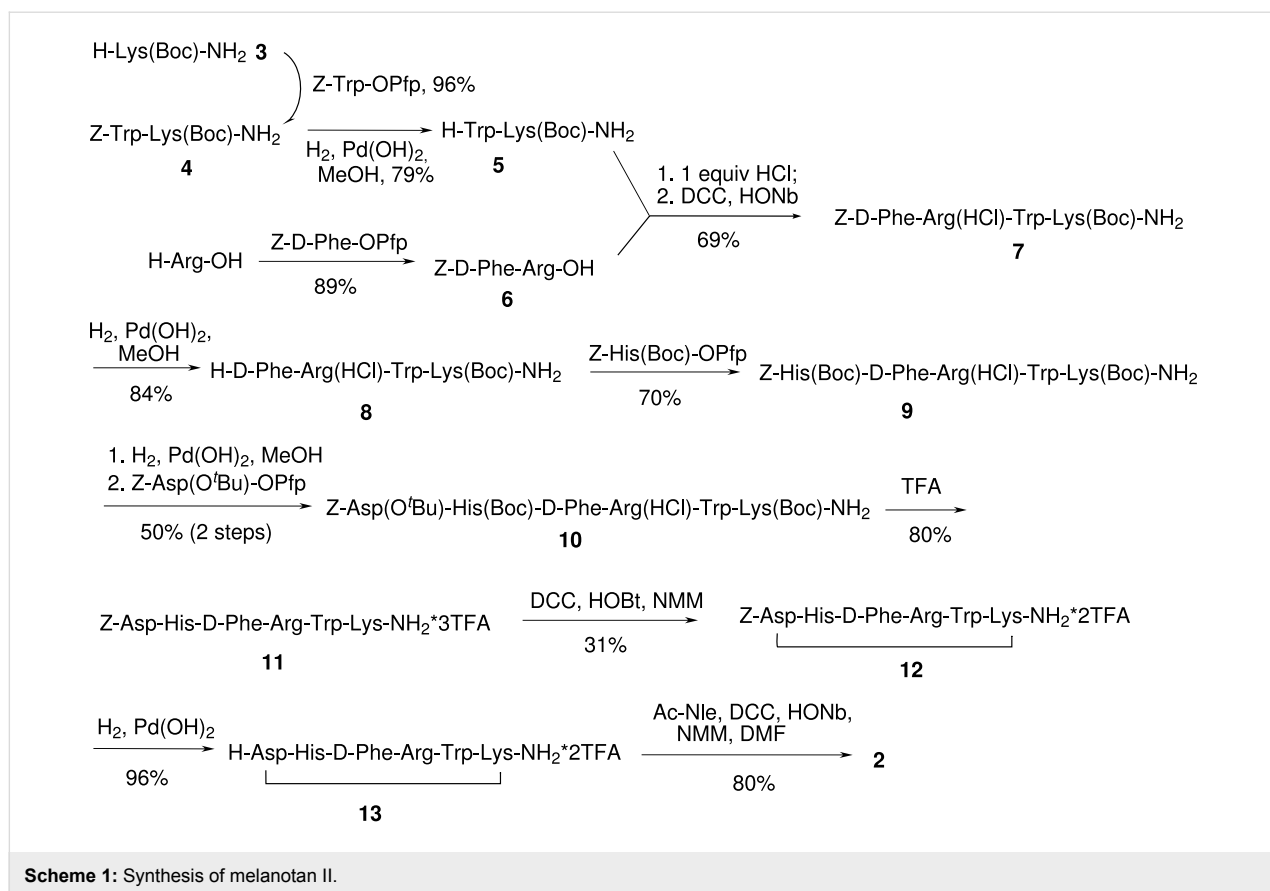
H-Lys(Boc)-NH$_2$ **3**

Z-Trp-OPfp, 96%

Z-Trp-Lys(Boc)-NH$_2$
**4**

H$_2$, Pd(OH)$_2$, MeOH, 79%

H-Trp-Lys(Boc)-NH$_2$
**5**

1. 1 equiv HCl;
2. DCC, HONb
69%

Z-D-Phe-Arg(HCl)-Trp-Lys(Boc)-NH$_2$
**7**

H-Arg-OH

Z-D-Phe-OPfp
89%

Z-D-Phe-Arg-OH
**6**

H$_2$, Pd(OH)$_2$, MeOH
84%

H-D-Phe-Arg(HCl)-Trp-Lys(Boc)-NH$_2$
**8**

Z-His(Boc)-OPfp
70%

Z-His(Boc)-D-Phe-Arg(HCl)-Trp-Lys(Boc)-NH$_2$
**9**

1. H$_2$, Pd(OH)$_2$, MeOH
2. Z-Asp(O$^t$Bu)-OPfp
50% (2 steps)

Z-Asp(O$^t$Bu)-His(Boc)-D-Phe-Arg(HCl)-Trp-Lys(Boc)-NH$_2$
**10**

TFA
80%

Z-Asp-His-D-Phe-Arg-Trp-Lys-NH$_2$*3TFA
**11**

DCC, HOBt, NMM
31%

Z-Asp-His-D-Phe-Arg-Trp-Lys-NH$_2$*2TFA
**12**

H$_2$, Pd(OH)$_2$
96%

H-Asp-His-D-Phe-Arg-Trp-Lys-NH$_2$*2TFA
**13**

Ac-Nle, DCC, HONb, NMM, DMF
80%

**2**

**Scheme 1:** Synthesis of melanotan II.